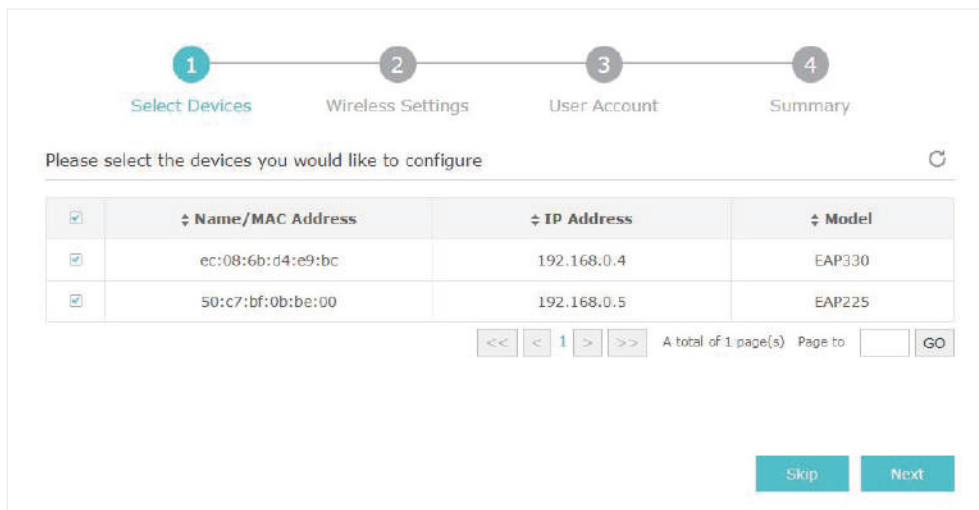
1 Select Devices
2 Wireless Settings
3 User Account
4 Summary

Please select the devices you would like to configure

| ☑ | ⇕ Name/MAC Address | ⇕ IP Address | ⇕ Model |
|---|---|---|---|
| ☑ | ec:08:6b:d4:e9:bc | 192.168.0.4 | EAP330 |
| ☑ | 50:c7:bf:0b:be:00 | 192.168.0.5 | EAP225 |

<< < 1 > >> A total of 1 page(s) Page to GO

Skip Next